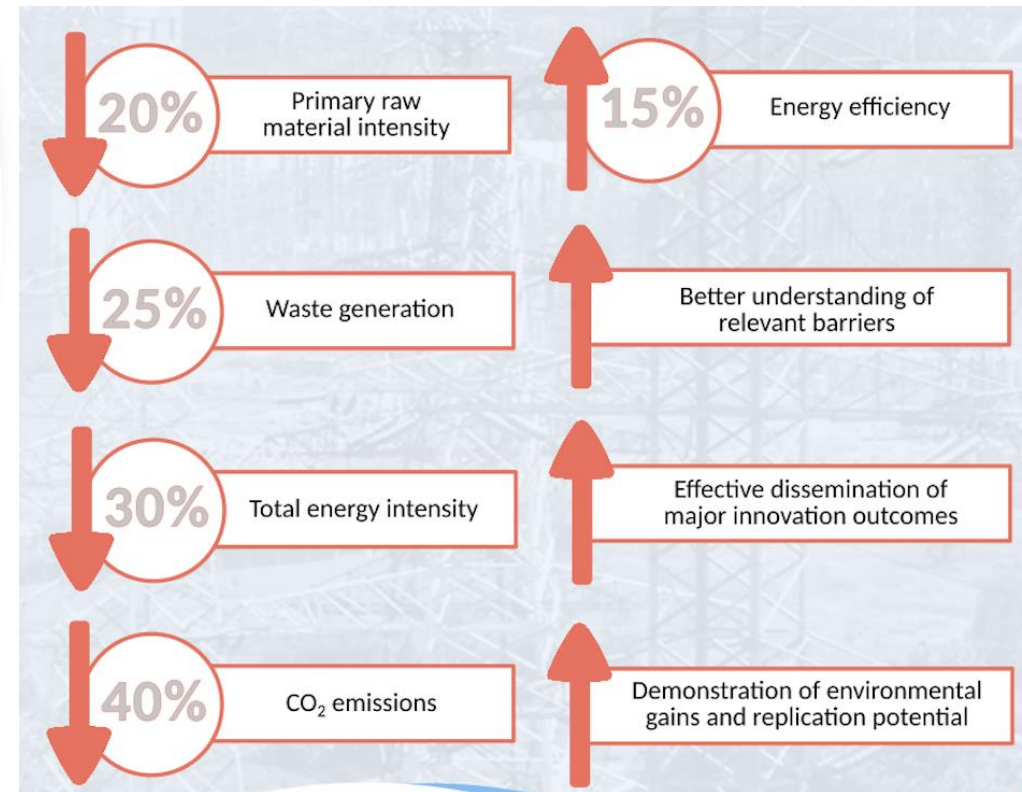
20%
Primary raw material intensity

15%
Energy efficiency

25%
Waste generation

Better understanding of relevant barriers

30%
Total energy intensity

Effective dissemination of major innovation outcomes

40%
$CO_2$ emissions

Demonstration of environmental gains and replication potential